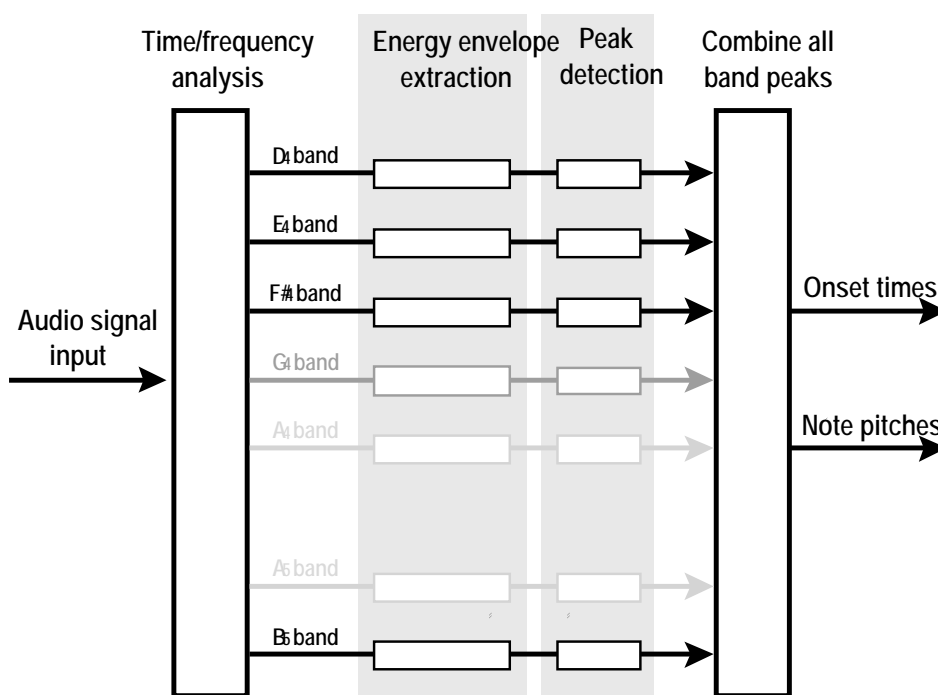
Time/frequency analysis

Energy envelope extraction

Peak detection

Combine all band peaks

Audio signal input

$D_4$ band

$E_4$ band

$F\#_4$ band

$G_4$ band

$A_4$ band

$A_5$ band

$B_5$ band

Onset times

Note pitches